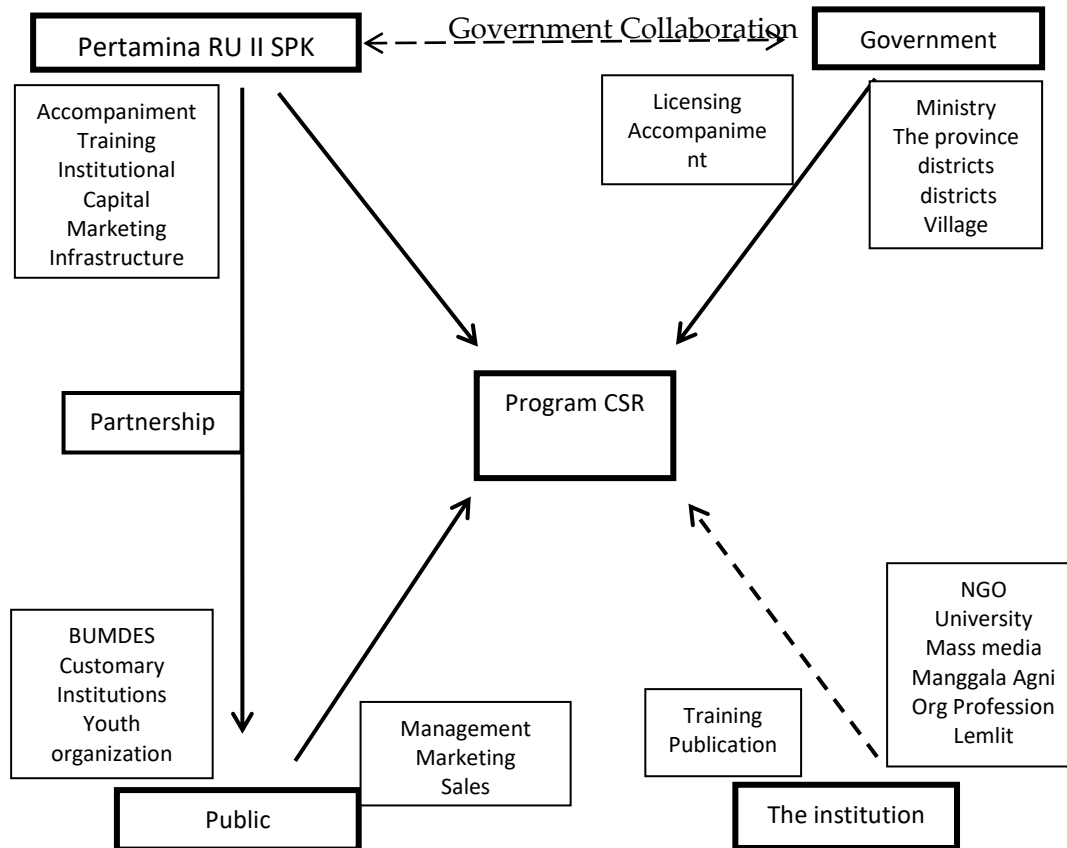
Pertamina RU II SPK

Government Collaboration

Government

Accompaniment
Training
Institutional
Capital
Marketing
Infrastructure

Licensing
Accompaniment

Ministry
The province
districts
districts
Village

Partnership

Program CSR

BUMDES
Customary
Institutions
Youth
organization

Management
Marketing
Sales

Training
Publication

NGO
University
Mass media
Manggala Agni
Org Profession
Lemlit

Public

The institution